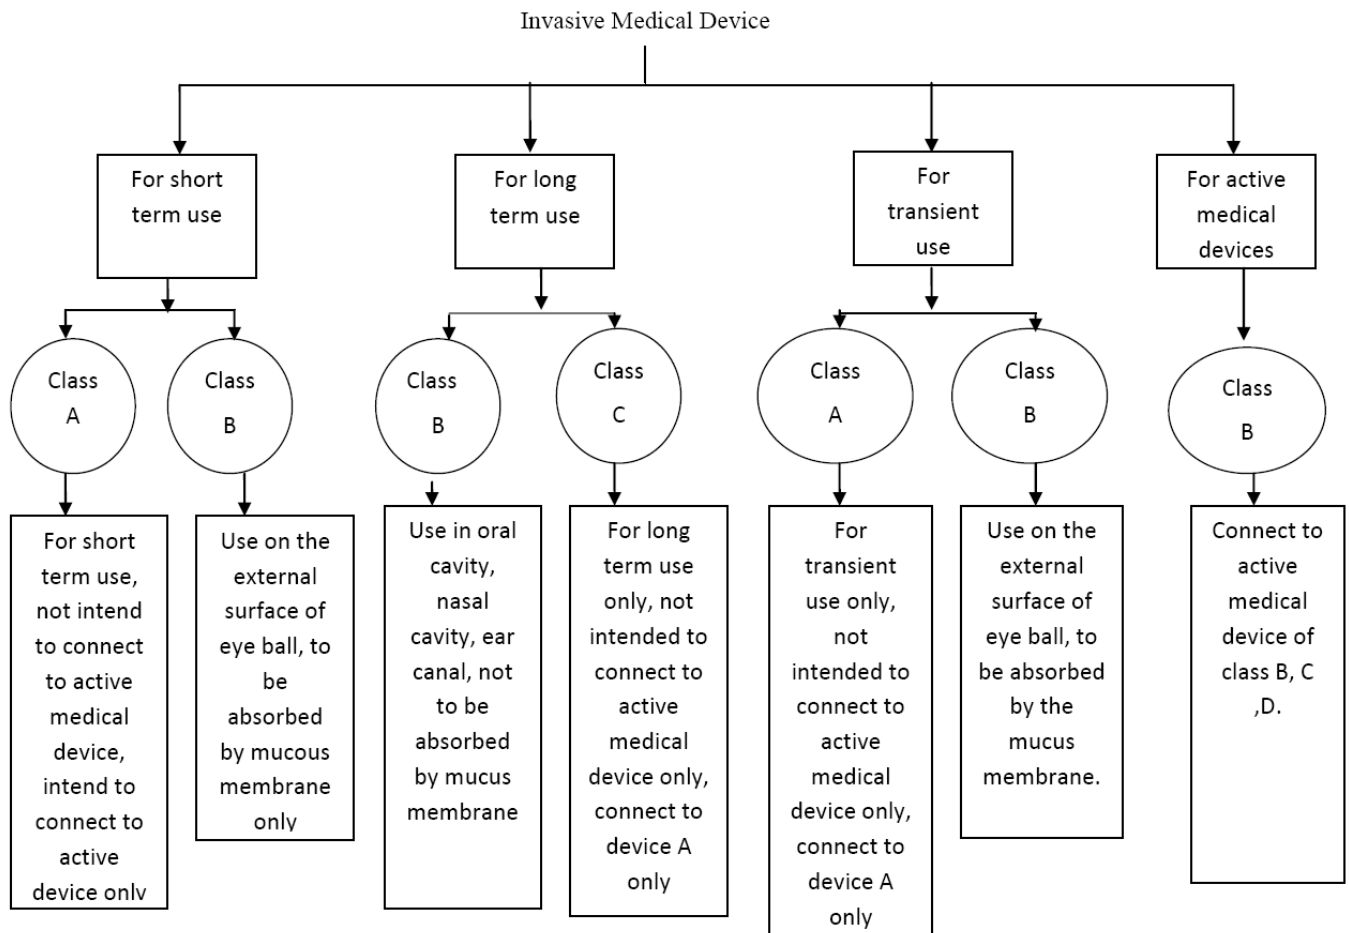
Invasive Medical Device

For short term use

Class A

For short term use, not intend to connect to active medical device, intend to connect to active device only

Class B

Use on the external surface of eye ball, to be absorbed by mucous membrane only

For long term use

Class B

Use in oral cavity, nasal cavity, ear canal, not to be absorbed by mucus membrane

Class C

For long term use only, not intended to connect to active medical device only, connect to device A only

For transient use

Class A

For transient use only, not intended to connect to active medical device only, connect to device A only

Class B

Use on the external surface of eye ball, to be absorbed by the mucus membrane.

For active medical devices

Class B

Connect to active medical device of class B, C ,D.